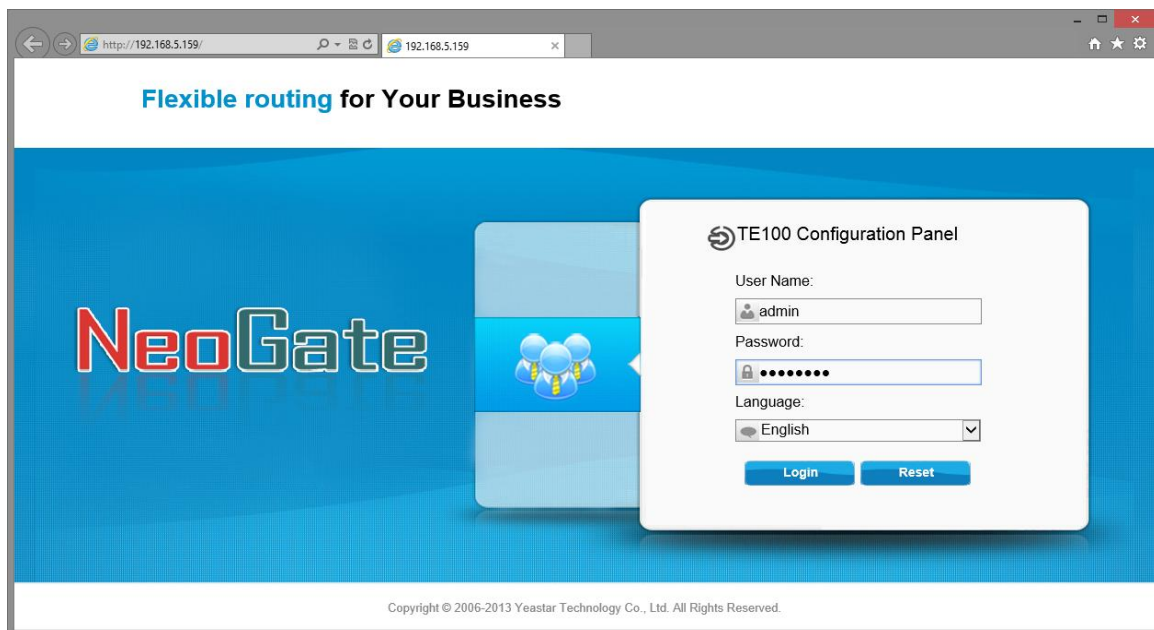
http://192.168.5.159/
192.168.5.159

Flexible routing for Your Business

NeoGate

TE100 Configuration Panel

User Name:

admin

Password:

••••••••

Language:

English

Login Reset

Copyright © 2006-2013 Yeastar Technology Co., Ltd. All Rights Reserved.